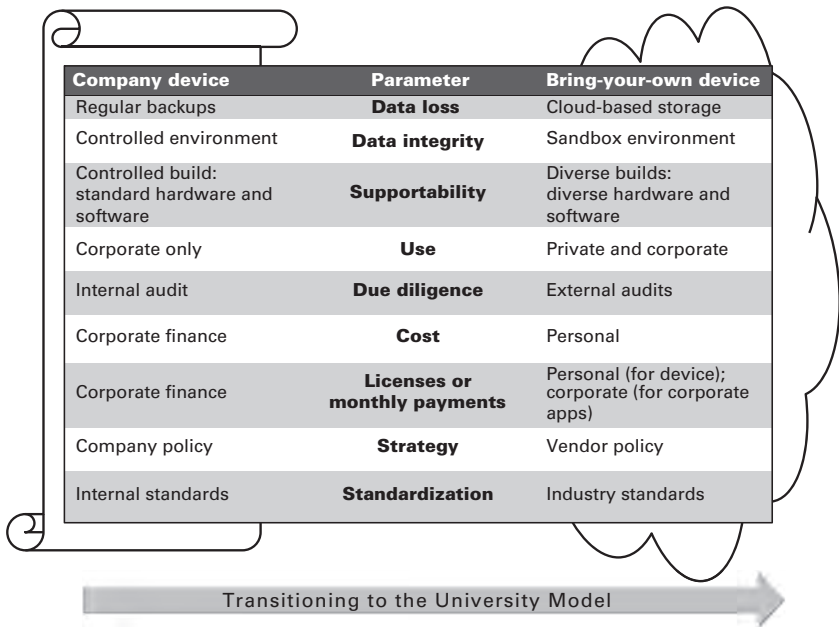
| Company device | Parameter | Bring-your-own device |
|---|---|---|
| Regular backups | **Data loss** | Cloud-based storage |
| Controlled environment | **Data integrity** | Sandbox environment |
| Controlled build: standard hardware and software | **Supportability** | Diverse builds: diverse hardware and software |
| Corporate only | **Use** | Private and corporate |
| Internal audit | **Due diligence** | External audits |
| Corporate finance | **Cost** | Personal |
| Corporate finance | **Licenses or monthly payments** | Personal (for device); corporate (for corporate apps) |
| Company policy | **Strategy** | Vendor policy |
| Internal standards | **Standardization** | Industry standards |

Transitioning to the University Model